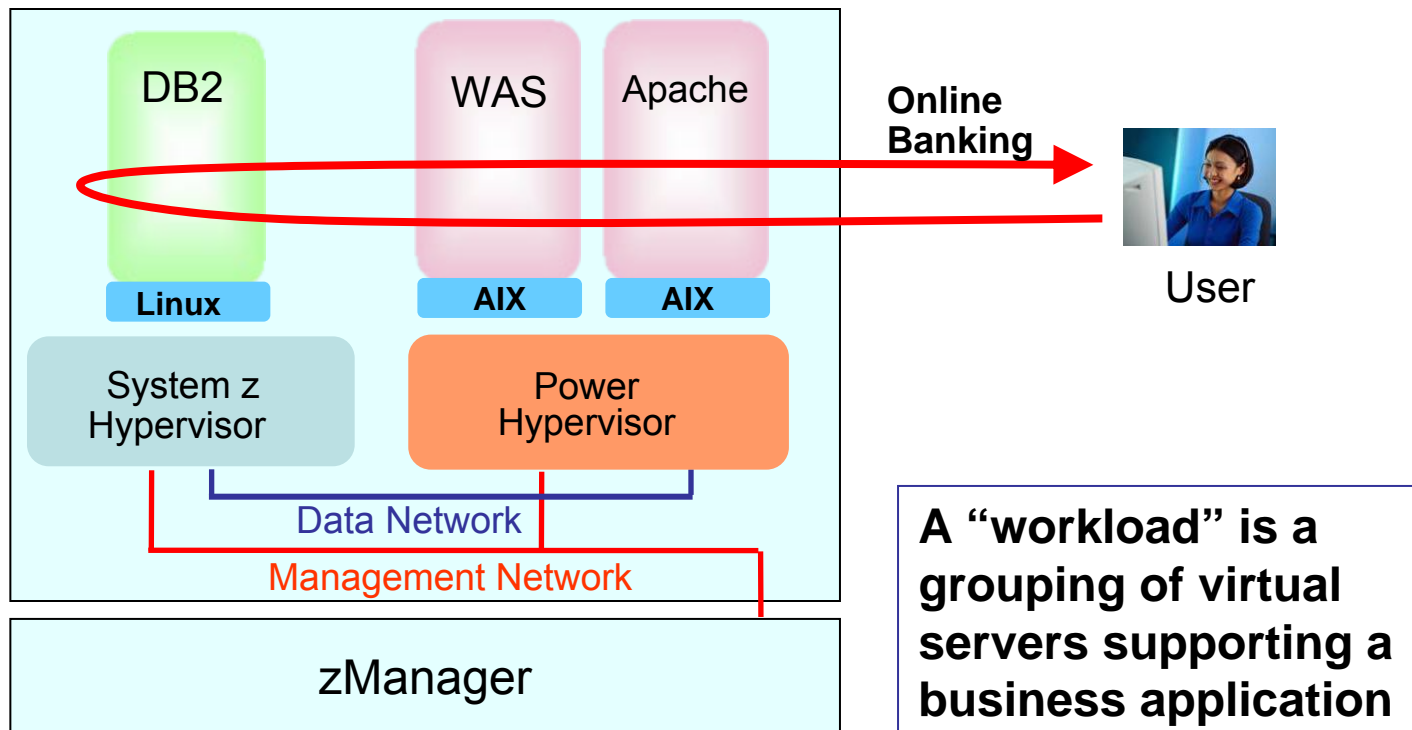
DB2

WAS

Apache

Online Banking

User

Linux

AIX

AIX

System z Hypervisor

Power Hypervisor

Data Network

Management Network

zManager

A “workload” is a grouping of virtual servers supporting a business application